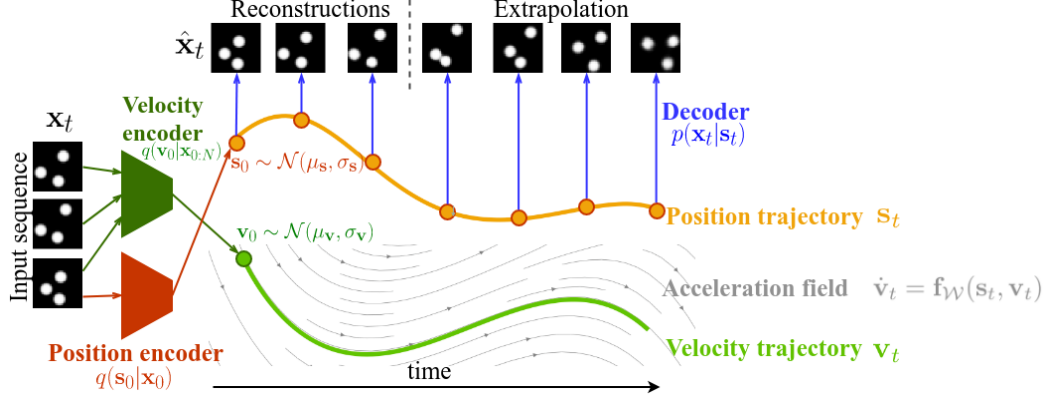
Reconstructions

Extrapolation

$\hat{\mathbf{x}}_t$

$\mathbf{x}_t$

Input sequence

Velocity encoder
$q(\mathbf{v}_0|\mathbf{x}_{0:N})$

$\mathbf{s}_0 \sim \mathcal{N}(\mu_\mathbf{s}, \sigma_\mathbf{s})$

Decoder
$p(\mathbf{x}_t|\mathbf{s}_t)$

Position trajectory $\mathbf{s}_t$

$\mathbf{v}_0 \sim \mathcal{N}(\mu_\mathbf{v}, \sigma_\mathbf{v})$

Acceleration field $\dot{\mathbf{v}}_t = \mathbf{f}_\mathcal{W}(\mathbf{s}_t, \mathbf{v}_t)$

Position encoder
$q(\mathbf{s}_0|\mathbf{x}_0)$

Velocity trajectory $\mathbf{v}_t$

time